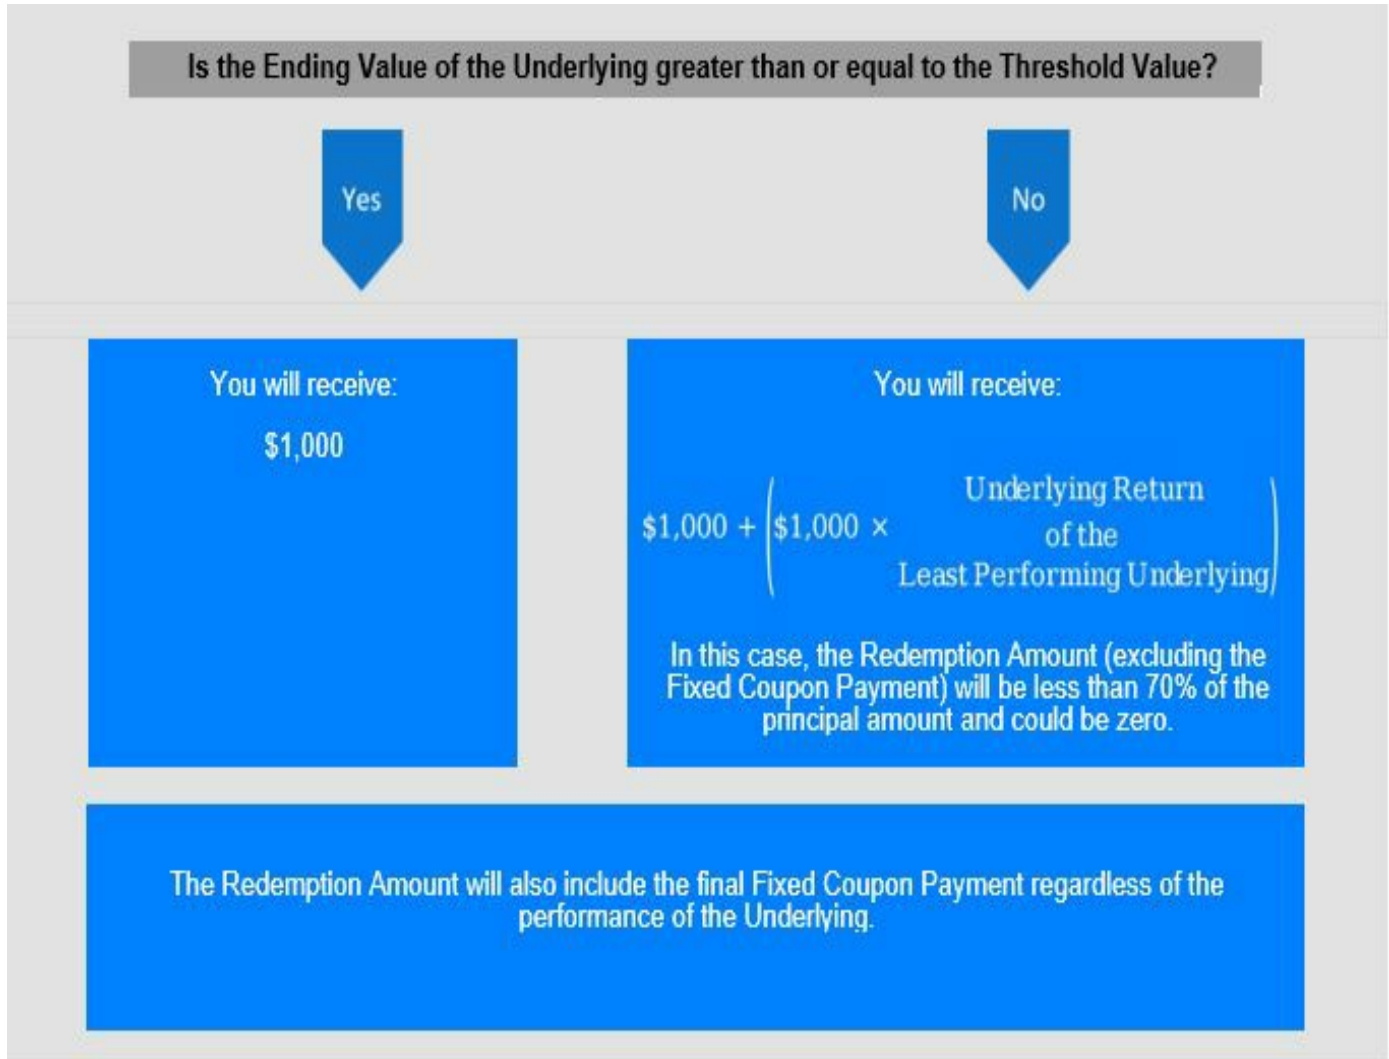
Is the Ending Value of the Underlying greater than or equal to the Threshold Value?

Yes

No

You will receive:

$1,000

You will receive:

$\$1,000 + \left(\$1,000 \times \text{Underlying Return of the Least Performing Underlying}\right)$

In this case, the Redemption Amount (excluding the Fixed Coupon Payment) will be less than 70% of the principal amount and could be zero.

The Redemption Amount will also include the final Fixed Coupon Payment regardless of the performance of the Underlying.